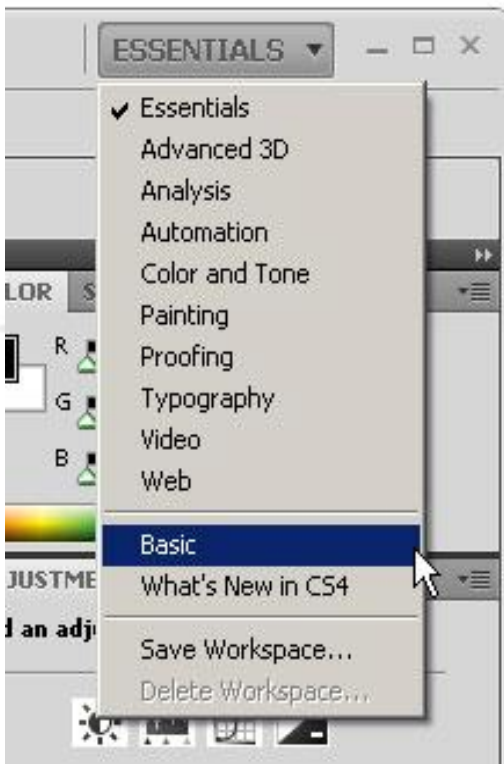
ESSENTIALS ▾

✔ Essentials
Advanced 3D
Analysis
Automation
Color and Tone
Painting
Proofing
Typography
Video
Web

Basic
What's New in CS4

Save Workspace...
Delete Workspace...

LOR S
R
G
B
JUSTME
d an adj